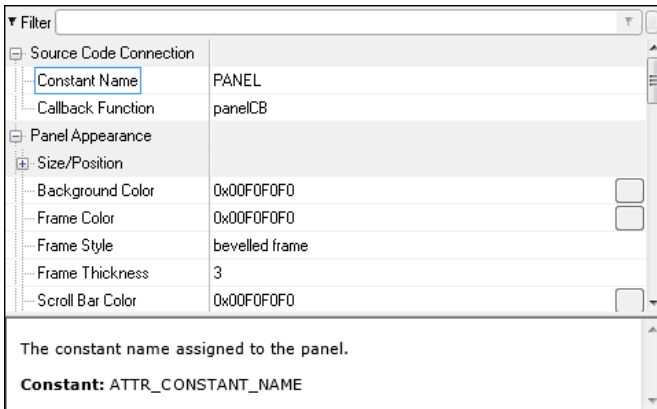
Filter

Source Code Connection

| | |
|---|---|
| Constant Name | PANEL |
| Callback Function | panelCB |

Panel Appearance

| | |
|---|---|
| Size/Position | |
| Background Color | 0x00F0F0F0 |
| Frame Color | 0x00F0F0F0 |
| Frame Style | bevelled frame |
| Frame Thickness | 3 |
| Scroll Bar Color | 0x00F0F0F0 |

The constant name assigned to the panel.

Constant: ATTR_CONSTANT_NAME